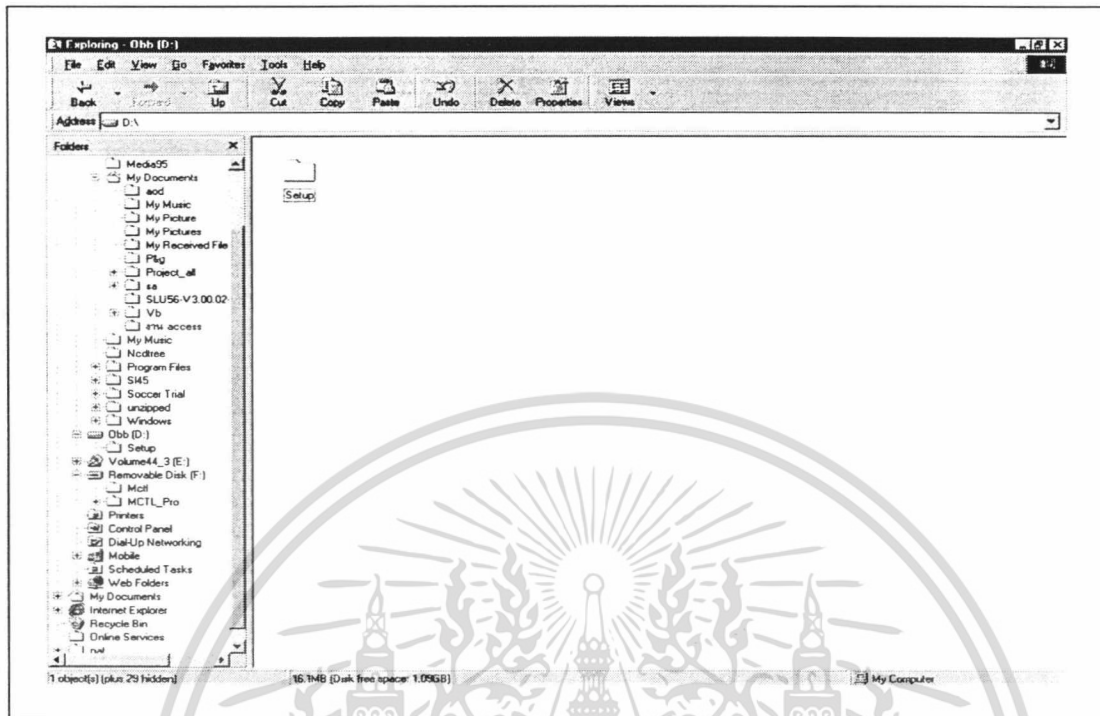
Exploring - Obb (D:)

File Edit View Go Favorites Tools Help

Back Forward Up Cut Copy Paste Undo Delete Properties Views

Address D:\

Folders

Media95
My Documents
aod
My Music
My Picture
My Pictures
My Received File
Pkg
Project_all
sa
SLU56-V3.00.02-
Vb
สาม access
My Music
Ncdtree
Program Files
SI45
Soccer Trial
unzipped
Windows
Obb (D:)
Setup
Volume44_3 (E:)
Removable Disk (F:)
Mctl
MCTL_Pro
Printers
Control Panel
Dial-Up Networking
Mobile
Scheduled Tasks
Web Folders
My Documents
Internet Explorer
Recycle Bin
Online Services
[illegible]

Setup

1 object(s) (plus 29 hidden)
16.1MB (Disk free space: 1.09GB)
My Computer